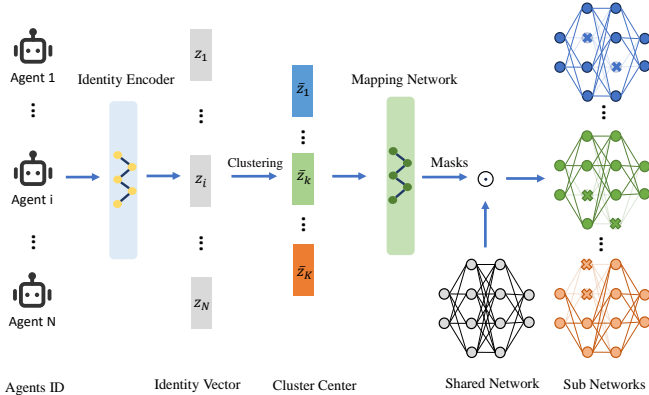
Agent 1

⋮

Agent i

⋮

Agent N

Identity Encoder

$z_1$

⋮

$z_i$

⋮

$z_N$

Clustering

$\bar{z}_1$

⋮

$\bar{z}_k$

⋮

$\bar{z}_K$

Mapping Network

Masks

$\odot$

Agents ID

Identity Vector

Cluster Center

Shared Network

Sub Networks